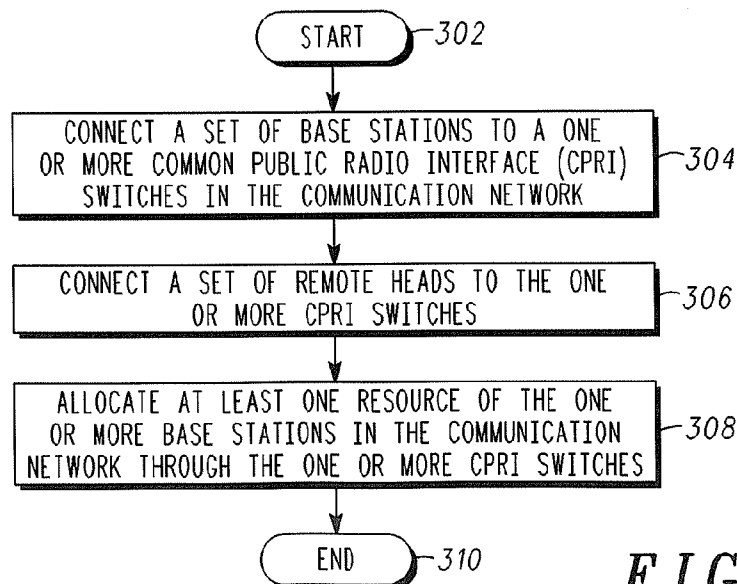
START 302

CONNECT A SET OF BASE STATIONS TO A ONE OR MORE COMMON PUBLIC RADIO INTERFACE (CPRI) SWITCHES IN THE COMMUNICATION NETWORK 304

CONNECT A SET OF REMOTE HEADS TO THE ONE OR MORE CPRI SWITCHES 306

ALLOCATE AT LEAST ONE RESOURCE OF THE ONE OR MORE BASE STATIONS IN THE COMMUNICATION NETWORK THROUGH THE ONE OR MORE CPRI SWITCHES 308

END 310

FIG